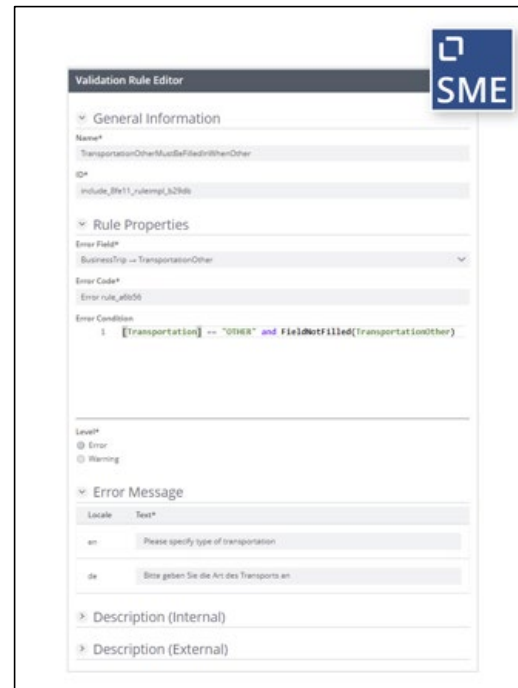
SME

Validation Rule Editor

General Information

Name*

TransportationOtherMustBeFilledInWhenOther

ID*

include_8fe11_ruleimpl_b29ds

Rule Properties

Error Field*

BusinessTrip → TransportationOther

Error Code*

Error rule_a6b56

Error Condition

1 [Transportation] == "OTHER" and FieldNotFilled(TransportationOther)

Level*

Error

Warning

Error Message

| Locale | Text* |
|---|---|
| en | Please specify type of transportation |
| de | Bitte geben Sie die Art des Transports an |

Description (Internal)

Description (External)